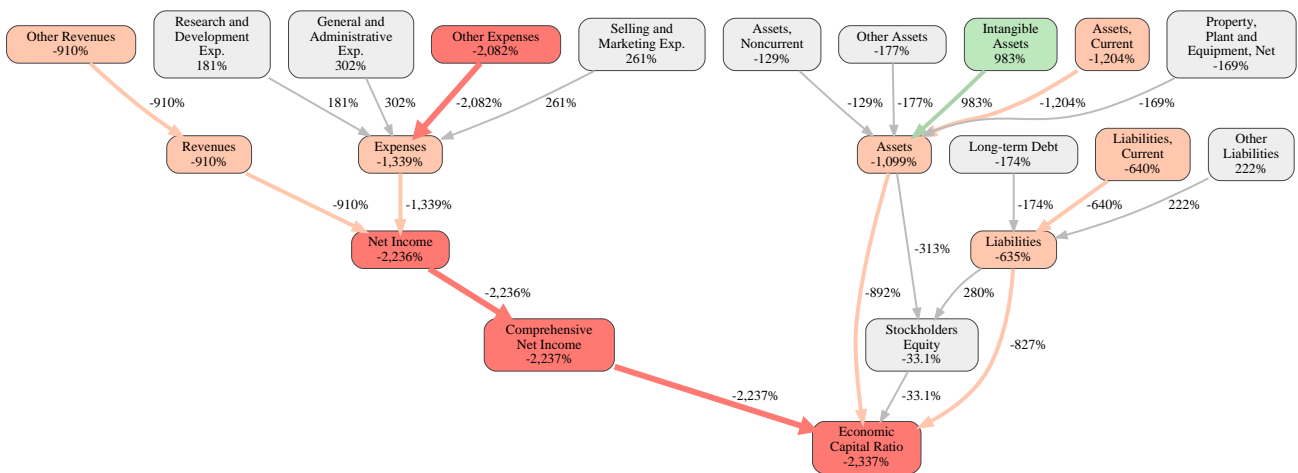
Other Revenues
-910%

Research and Development Exp.
181%

General and Administrative Exp.
302%

Other Expenses
-2,082%

Selling and Marketing Exp.
261%

Assets, Noncurrent
-129%

Other Assets
-177%

Intangible Assets
983%

Assets, Current
-1,204%

Property, Plant and Equipment, Net
-169%

-910%

181%

302%

-2,082%

261%

-129%

-177%

983%

-1,204%

-169%

Revenues
-910%

Expenses
-1,339%

Assets
-1,099%

Long-term Debt
-174%

Liabilities, Current
-640%

Other Liabilities
222%

-910%

-1,339%

-174%

-640%

222%

Net Income
-2,236%

-313%

Liabilities
-635%

-2,236%

-892%

280%

Comprehensive Net Income
-2,237%

Stockholders Equity
-33.1%

-827%

-2,237%

-33.1%

Economic Capital Ratio
-2,337%